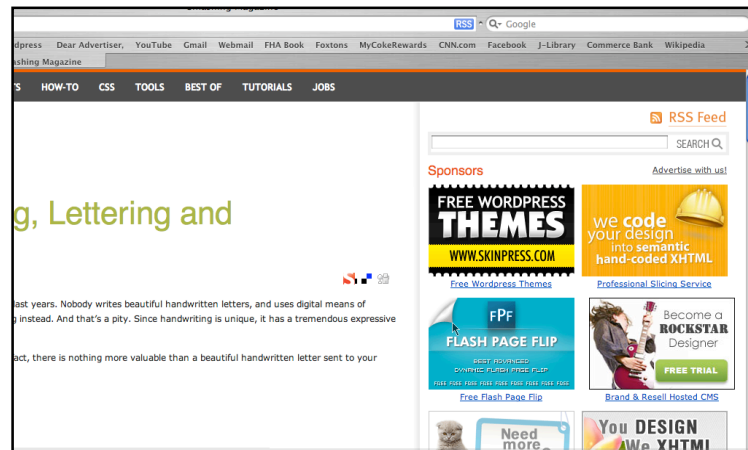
Smashing Magazine

RSS Google

dpress Dear Advertiser, YouTube Gmail Webmail FHA Book Foxtons MyCokeRewards CNN.com Facebook J-Library Commerce Bank Wikipedia

ashing Magazine

TS HOW-TO CSS TOOLS BEST OF TUTORIALS JOBS

RSS Feed

SEARCH

Sponsors

Advertise with us!

g, Lettering and

last years. Nobody writes beautiful handwritten letters, and uses digital means of g instead. And that's a pity. Since handwriting is unique, it has a tremendous expressive

act, there is nothing more valuable than a beautiful handwritten letter sent to your

FREE WORDPRESS THEMES WWW.SKINPRESS.COM

Free Wordpress Themes

we code your design into semantic hand-coded XHTML

Professional Slicing Service

FPF FLASH PAGE FLIP BEST ADVANCED DYNAMIC FLASH PAGE FLIP

Free Flash Page Flip

Become a ROCKSTAR Designer FREE TRIAL

Brand & Resell Hosted CMS

Need more

You DESIGN We XHTML